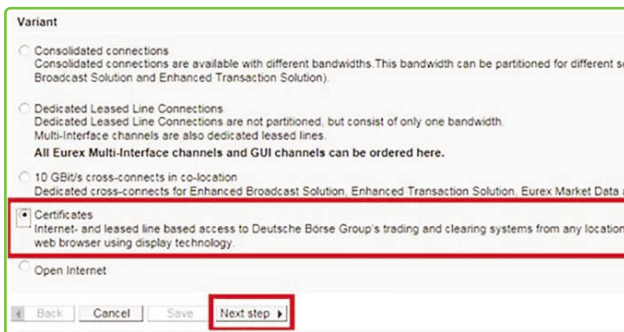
Variant

Consolidated connections
Consolidated connections are available with different bandwidths.This bandwidth can be partitioned for different s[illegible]
Broadcast Solution and Enhanced Transaction Solution).

Dedicated Leased Line Connections
Dedicated Leased Line Connections are not partitioned, but consist of only one bandwidth.
Multi-Interface channels are also dedicated leased lines.
All Eurex Multi-Interface channels and GUI channels can be ordered here.

10 GBit/s cross-connects in co-location
Dedicated cross-connects for Enhanced Broadcast Solution, Enhanced Transaction Solution, Eurex Market Data a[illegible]

Certificates
Internet- and leased line based access to Deutsche Börse Group's trading and clearing systems from any location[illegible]
web browser using display technology.

Open Internet

Back | Cancel | Save | Next step